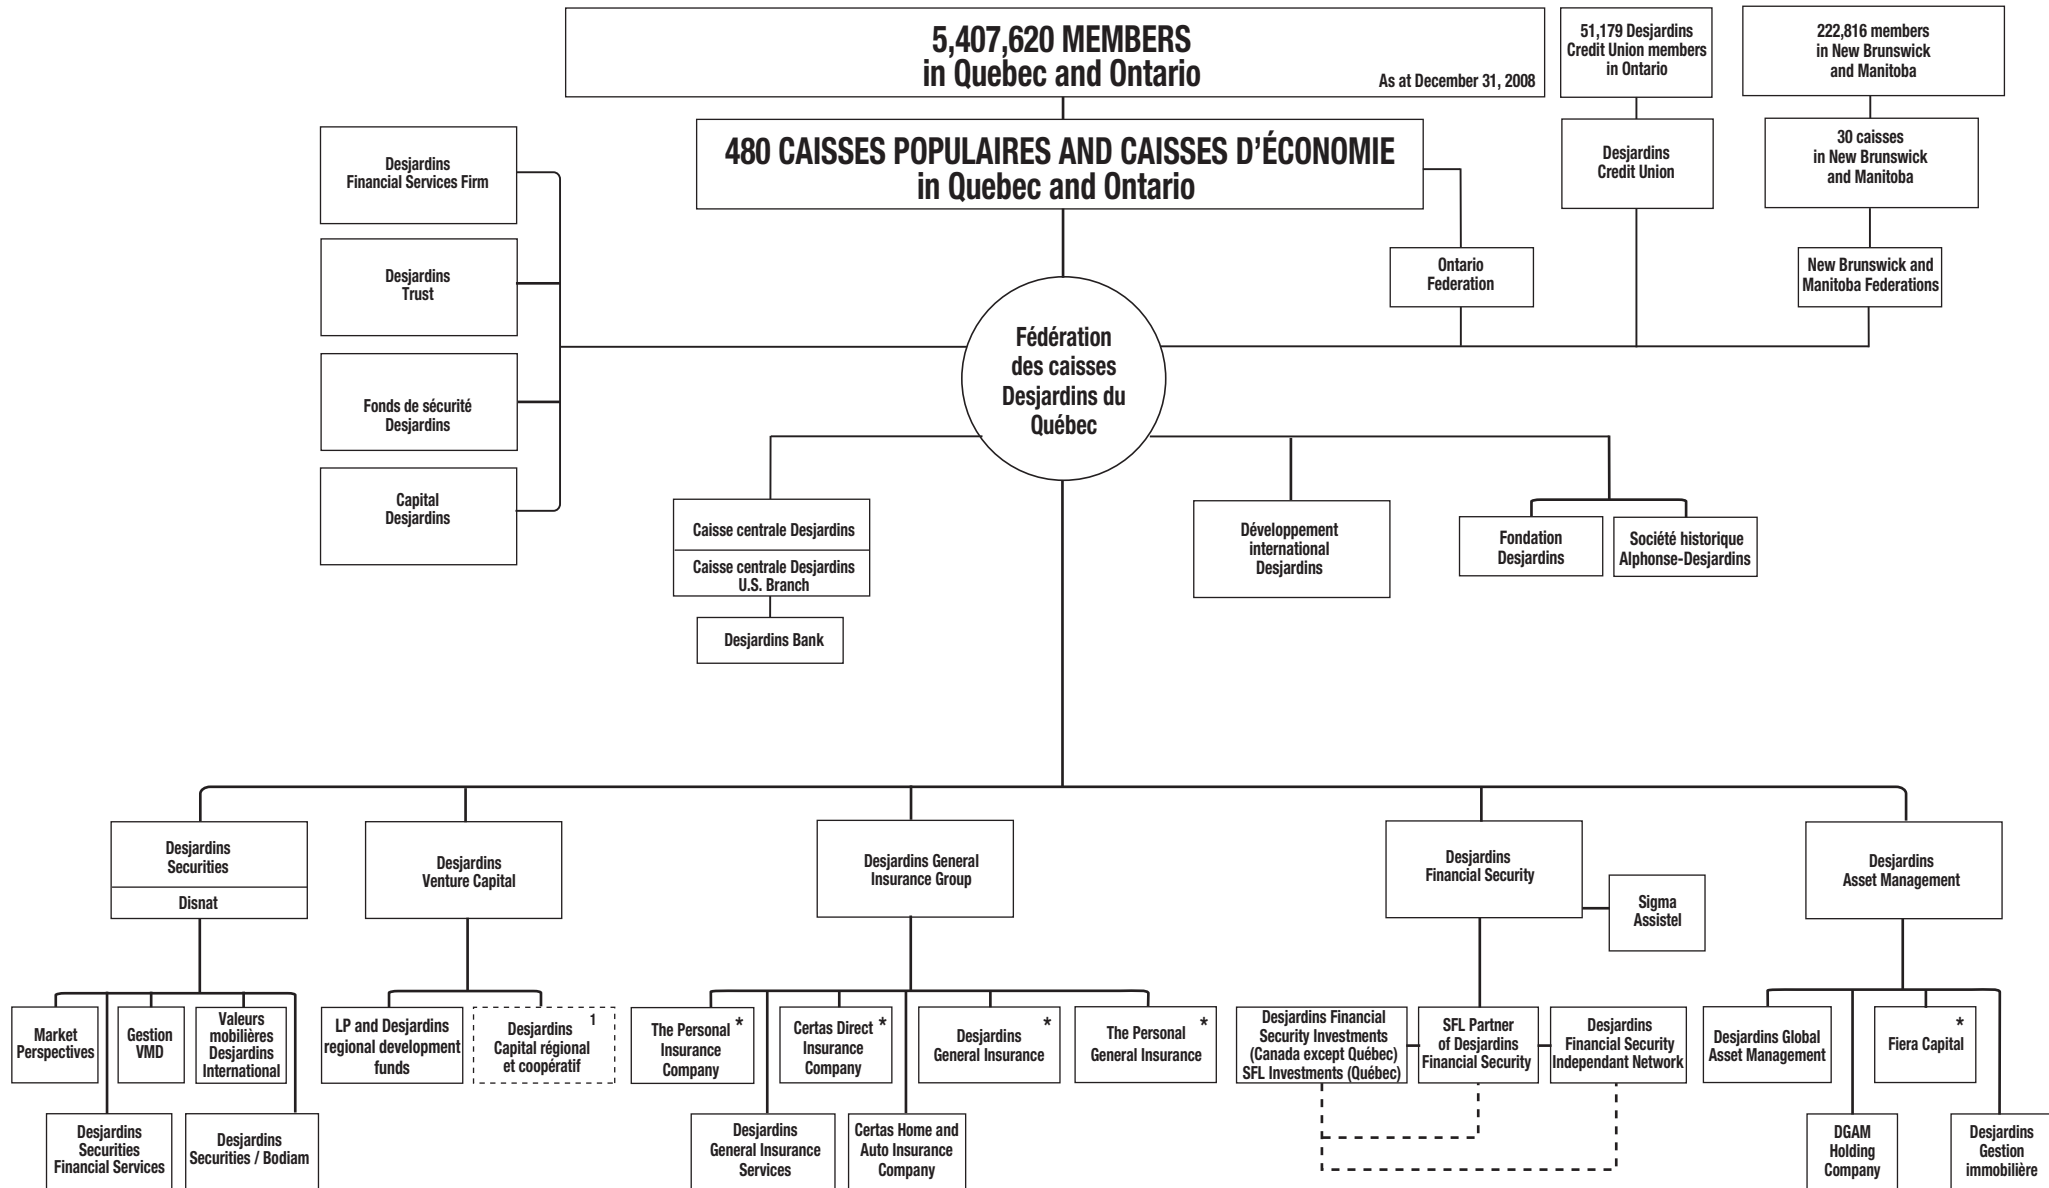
5,407,620 MEMBERS
in Quebec and Ontario
As at December 31, 2008

51,179 Desjardins Credit Union members in Ontario

222,816 members in New Brunswick and Manitoba

480 CAISSES POPULAIRES AND CAISSES D'ÉCONOMIE
in Quebec and Ontario

Desjardins Credit Union

30 caisses in New Brunswick and Manitoba

Ontario Federation

New Brunswick and Manitoba Federations

Desjardins Financial Services Firm

Desjardins Trust

Fonds de sécurité Desjardins

Capital Desjardins

Fédération des caisses Desjardins du Québec

Caisse centrale Desjardins

Caisse centrale Desjardins U.S. Branch

Desjardins Bank

Développement international Desjardins

Fondation Desjardins

Société historique Alphonse-Desjardins

Desjardins Securities

Disnat

Desjardins Venture Capital

Desjardins General Insurance Group

Desjardins Financial Security

Sigma Assistel

Desjardins Asset Management

Market Perspectives

Gestion VMD

Valeurs mobilières Desjardins International

Desjardins Securities Financial Services

Desjardins Securities / Bodiam

LP and Desjardins regional development funds

Desjardins Capital régional et coopératif 1

The Personal Insurance Company *

Certas Direct Insurance Company *

Desjardins General Insurance *

The Personal General Insurance *

Desjardins General Insurance Services

Certas Home and Auto Insurance Company

Desjardins Financial Security Investments (Canada except Québec) SFL Investments (Québec)

SFL Partner of Desjardins Financial Security

Desjardins Financial Security Independant Network

Desjardins Global Asset Management

Fiera Capital *

DGAM Holding Company

Desjardins Gestion immobilière